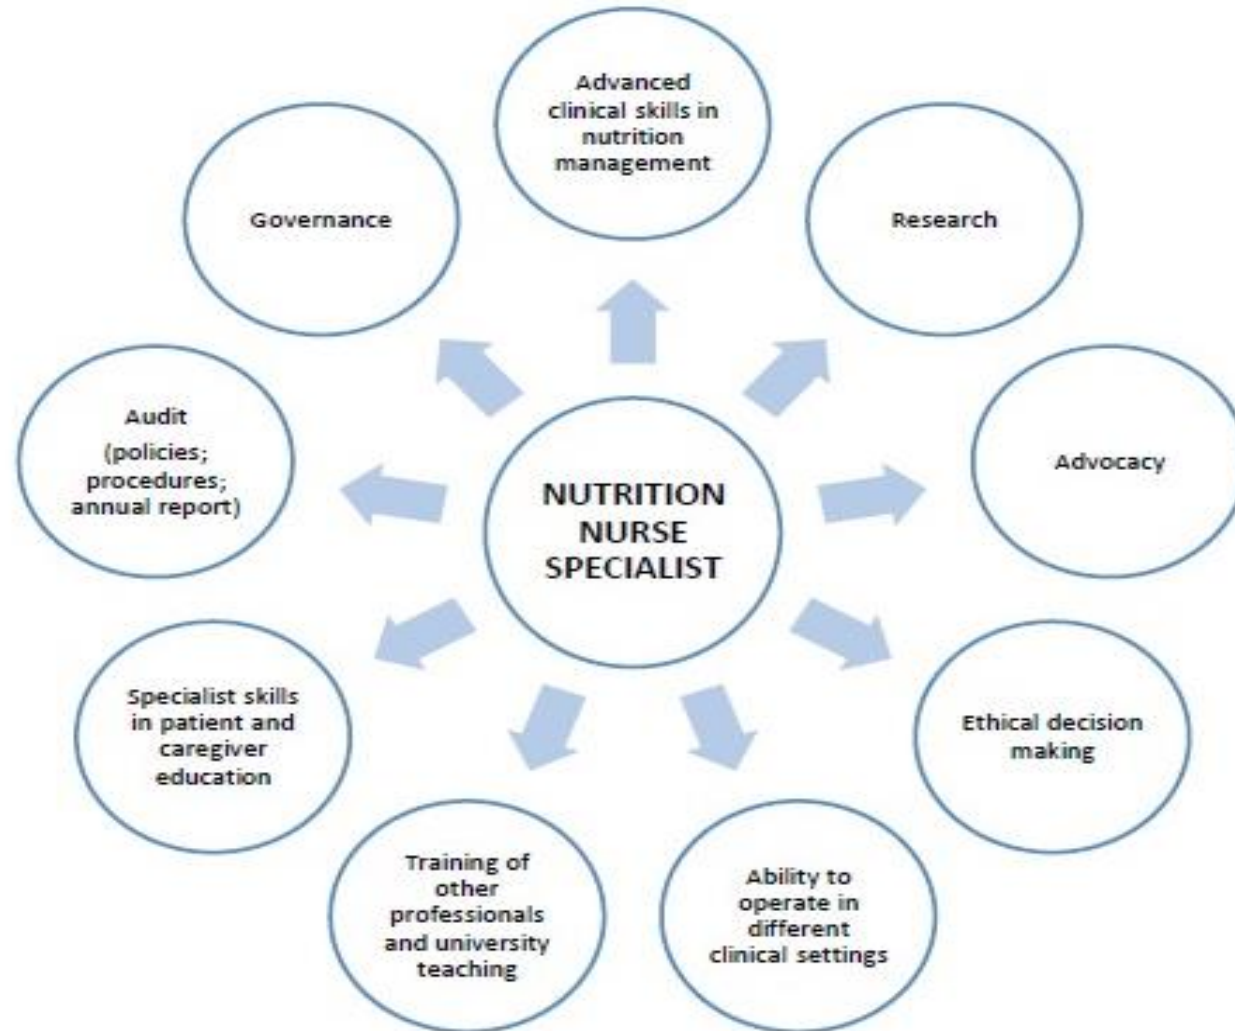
NUTRITION NURSE SPECIALIST

Advanced clinical skills in nutrition management

Research

Advocacy

Ethical decision making

Ability to operate in different clinical settings

Training of other professionals and university teaching

Specialist skills in patient and caregiver education

Audit
(policies; procedures; annual report)

Governance